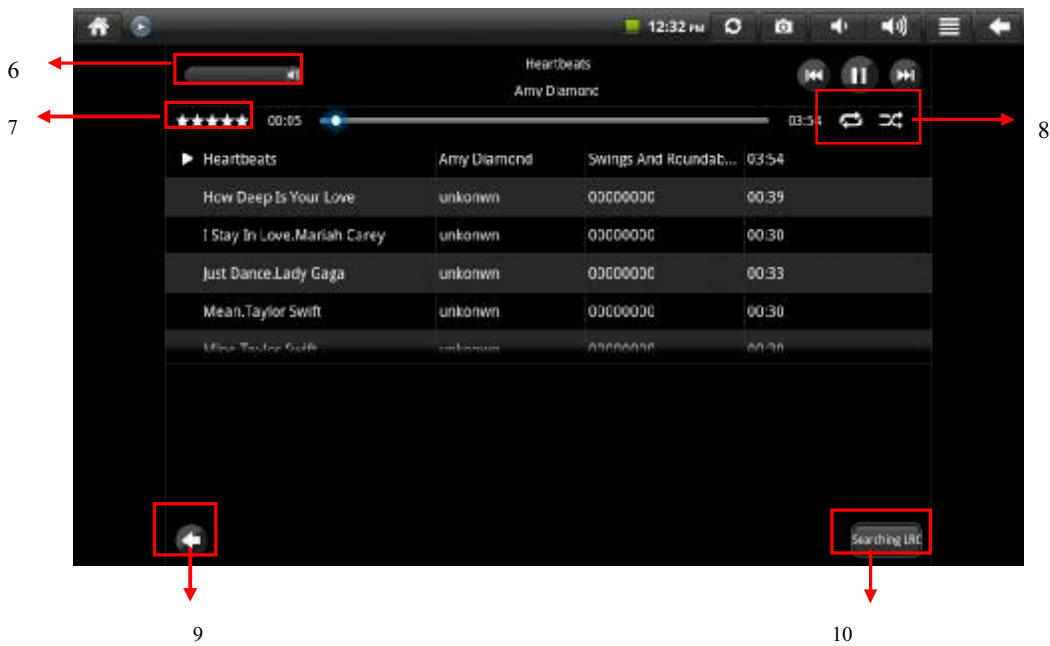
12:32 PM

6

Heartbeats

Amy Diamond

7

★★★★★ 00:05

03:54

8

| ▶ Heartbeats | Amy Diamond | Swings And Roundab... | 03:54 |
|---|---|---|---|
| How Deep Is Your Love | unkonwn | 00000000 | 00:39 |
| I Stay In Love.Mariah Carey | unkonwn | 00000000 | 00:30 |
| Just Dance.Lady Gaga | unkonwn | 00000000 | 00:33 |
| Mean.Taylor Swift | unkonwn | 00000000 | 00:30 |
| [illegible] | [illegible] | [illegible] | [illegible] |

Searching LRC

9

10